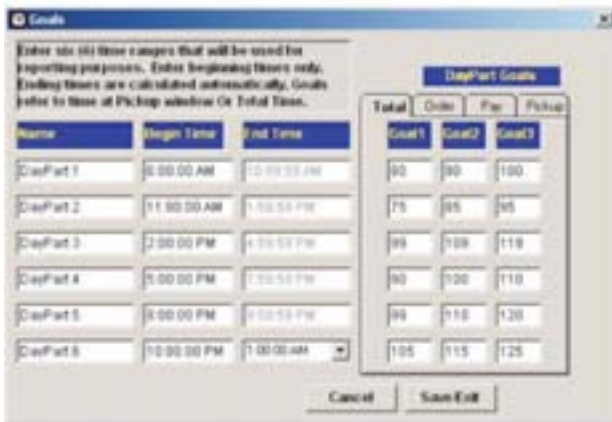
Goals

Enter six (6) time ranges that will be used for reporting purposes. Enter beginning times only. Ending times are calculated automatically. Goals refer to time at Pickup window Or Total Time.

DayPart Goals

Total | Order | Pay | Pickup

| Name | Begin Time | End Time |
|---|---|---|
| DayPart 1 | 6:00:00 AM | 10:59:59 AM |
| DayPart 2 | 11:00:00 AM | 1:59:59 PM |
| DayPart 3 | 2:00:00 PM | 4:59:59 PM |
| DayPart 4 | 5:00:00 PM | 7:59:59 PM |
| DayPart 5 | 8:00:00 PM | 9:59:59 PM |
| DayPart 6 | 10:00:00 PM | 1:00:00 AM |

| Goal1 | Goal2 | Goal3 |
|---|---|---|
| 80 | 90 | 100 |
| 75 | 85 | 95 |
| 99 | 109 | 119 |
| 90 | 100 | 110 |
| 99 | 110 | 120 |
| 105 | 115 | 125 |

Cancel | Save/Exit